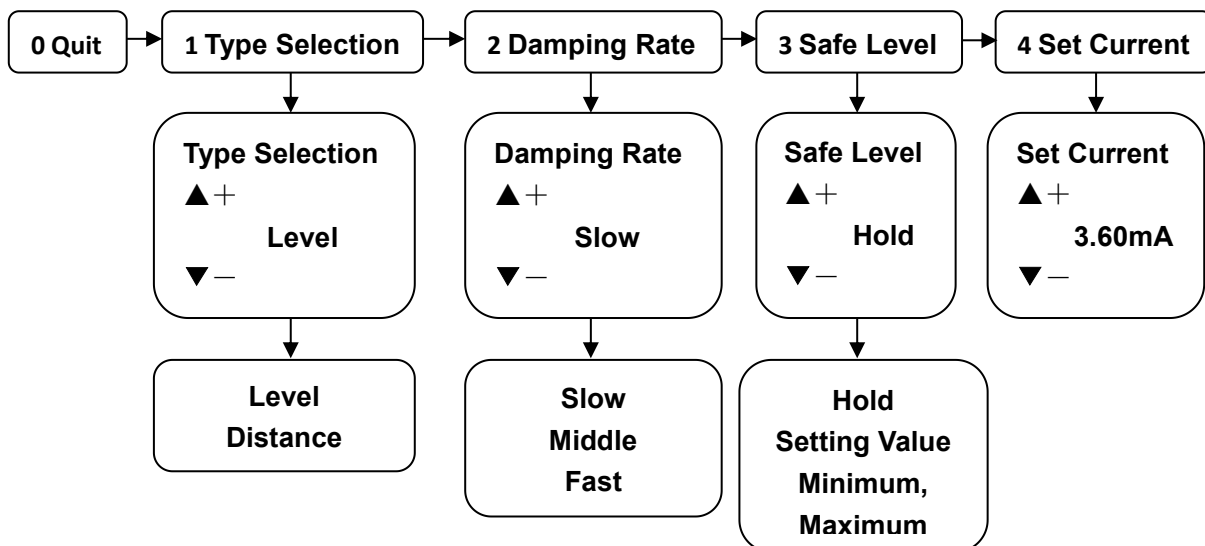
0 Quit

1 Type Selection

2 Damping Rate

3 Safe Level

4 Set Current

Type Selection
▲+
Level
▼—

Level
Distance

Damping Rate
▲+
Slow
▼—

Slow
Middle
Fast

Safe Level
▲+
Hold
▼—

Hold
Setting Value
Minimum,
Maximum

Set Current
▲+
3.60mA
▼—